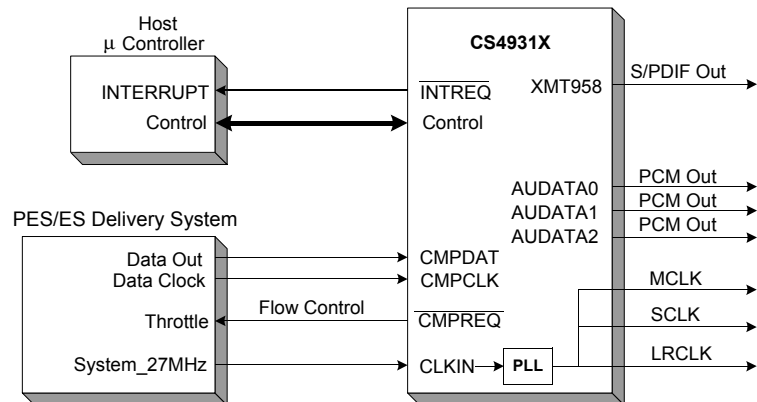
Host
μ Controller

INTERRUPT
Control

CS4931X

$\overline{\text{INTREQ}}$
Control

XMT958
S/PDIF Out

AUDATA0
AUDATA1
AUDATA2
PCM Out
PCM Out
PCM Out

PES/ES Delivery System

Data Out
Data Clock
Throttle
System_27MHz

CMPDAT
CMPCLK
Flow Control
$\overline{\text{CMPREQ}}$
CLKIN
PLL

MCLK
SCLK
LRCLK